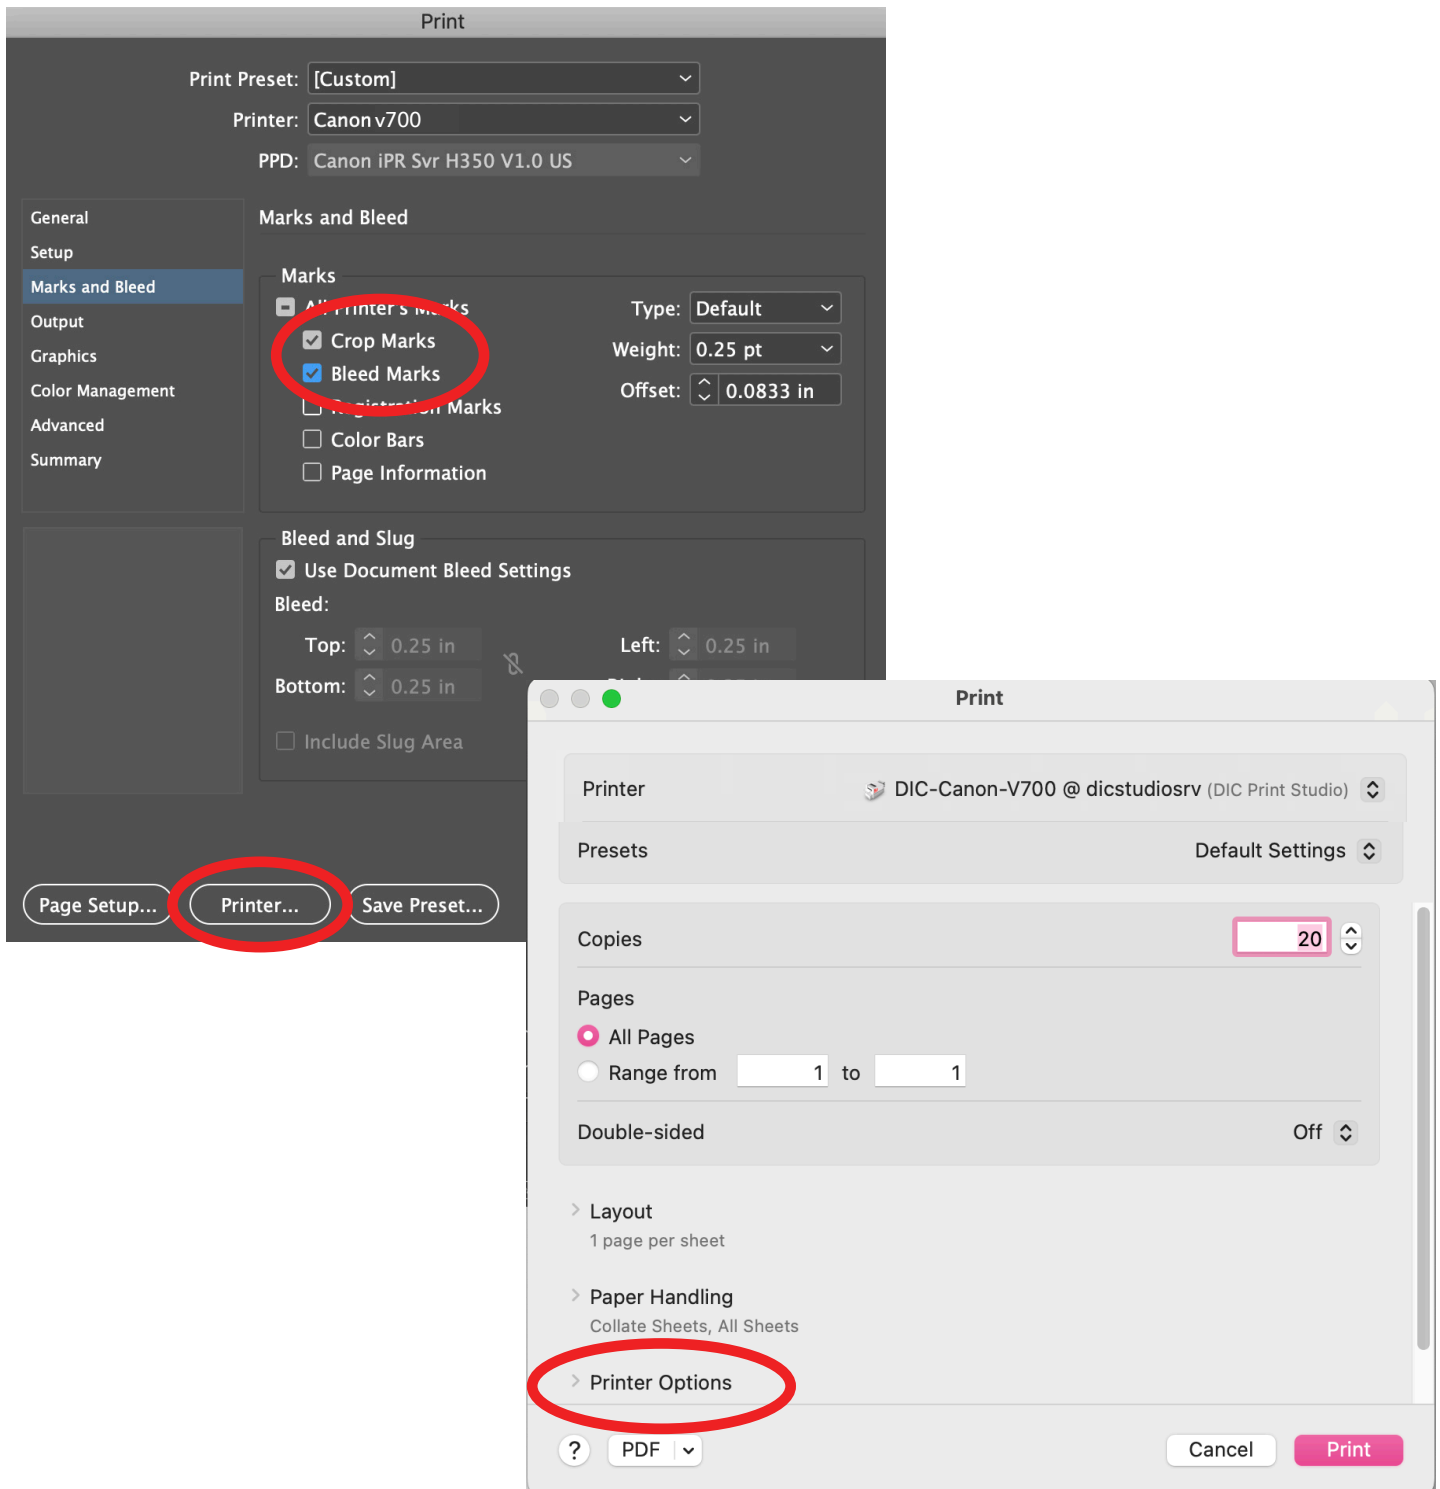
Print

Print Preset: [Custom]
Printer: Canon v700
PPD: Canon iPR Svr H350 V1.0 US

General
Setup
Marks and Bleed
Output
Graphics
Color Management
Advanced
Summary

Marks and Bleed

Marks
All Printer's Marks
Crop Marks
Bleed Marks
Registration Marks
Color Bars
Page Information

Type: Default
Weight: 0.25 pt
Offset: 0.0833 in

Bleed and Slug
Use Document Bleed Settings
Bleed:
Top: 0.25 in
Bottom: 0.25 in
Left: 0.25 in
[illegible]
Include Slug Area

Page Setup... Printer... Save Preset...

Print

Printer DIC-Canon-V700 @ dicstudiosrv (DIC Print Studio)
Presets Default Settings

Copies 20
Pages
All Pages
Range from 1 to 1
Double-sided Off

Layout
1 page per sheet

Paper Handling
Collate Sheets, All Sheets

Printer Options

? PDF Cancel Print